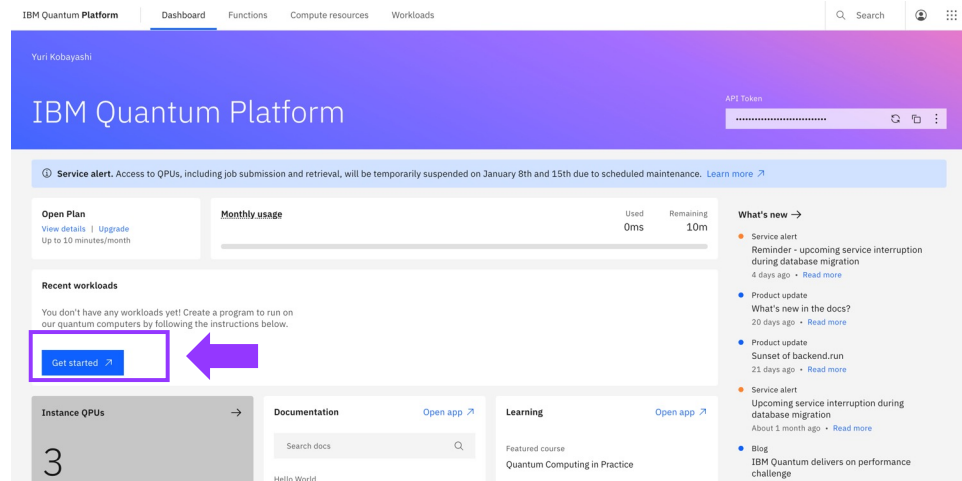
IBM Quantum Platform Dashboard Functions Compute resources Workloads Search

Yuri Kobayashi

IBM Quantum Platform

API Token

ⓘ Service alert. Access to QPUs, including job submission and retrieval, will be temporarily suspended on January 8th and 15th due to scheduled maintenance. Learn more ↗

Open Plan
View details | Upgrade
Up to 10 minutes/month

Monthly usage

Used
0ms

Remaining
10m

Recent workloads

You don't have any workloads yet! Create a program to run on our quantum computers by following the instructions below.

Get started ↗

What's new →

Service alert
Reminder - upcoming service interruption during database migration
4 days ago • Read more

Product update
What's new in the docs?
20 days ago • Read more

Product update
Sunset of backend.run
21 days ago • Read more

Service alert
Upcoming service interruption during database migration
About 1 month ago • Read more

Blog
IBM Quantum delivers on performance challenge

Instance QPUs →

3

Documentation Open app ↗

Search docs

Hello World

Learning Open app ↗

Featured course
Quantum Computing in Practice